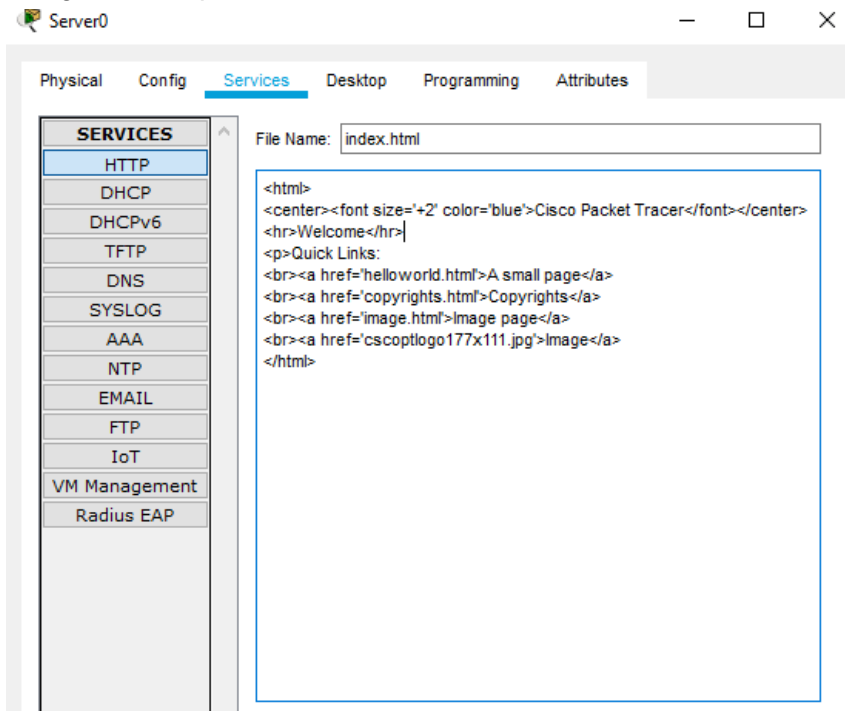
Server0

Physical Config Services Desktop Programming Attributes

SERVICES
HTTP
DHCP
DHCPv6
TFTP
DNS
SYSLOG
AAA
NTP
EMAIL
FTP
IoT
VM Management
Radius EAP

File Name: index.html

<html>
<center><font size='+2' color='blue'>Cisco Packet Tracer</font></center>
<hr>Welcome</hr>
<p>Quick Links:
<br><a href='helloworld.html'>A small page</a>
<br><a href='copyrights.html'>Copyrights</a>
<br><a href='image.html'>Image page</a>
<br><a href='cscoptlogo177x111.jpg'>Image</a>
</html>